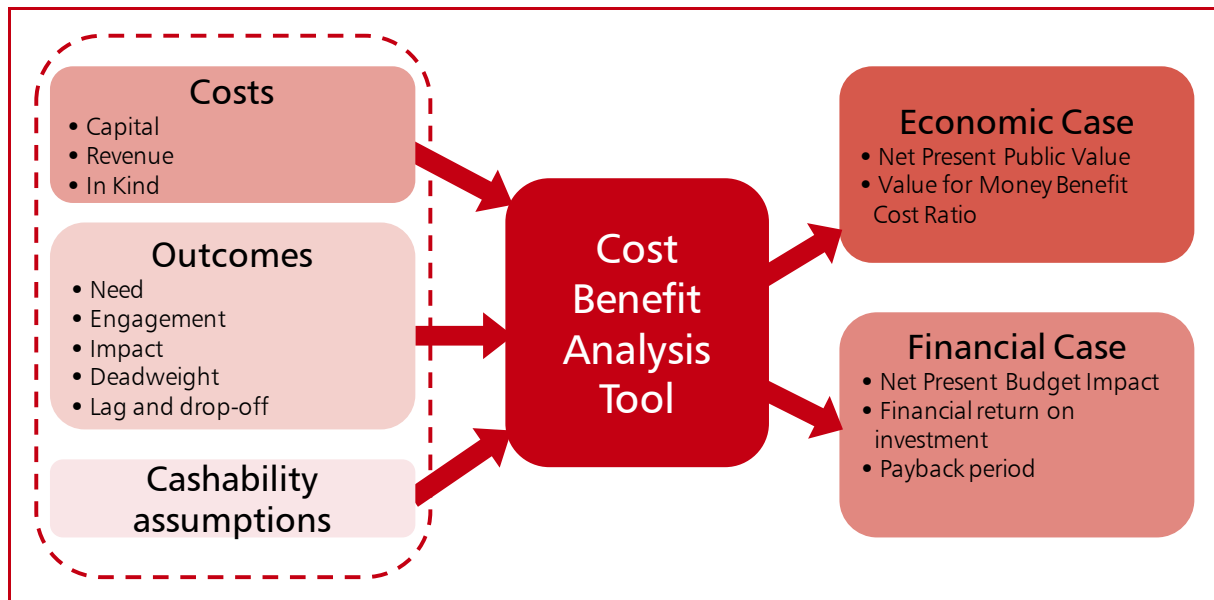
Costs
• Capital
• Revenue
• In Kind

Outcomes
• Need
• Engagement
• Impact
• Deadweight
• Lag and drop-off

Cashability assumptions

Cost Benefit Analysis Tool

Economic Case
• Net Present Public Value
• Value for Money Benefit Cost Ratio

Financial Case
• Net Present Budget Impact
• Financial return on investment
• Payback period